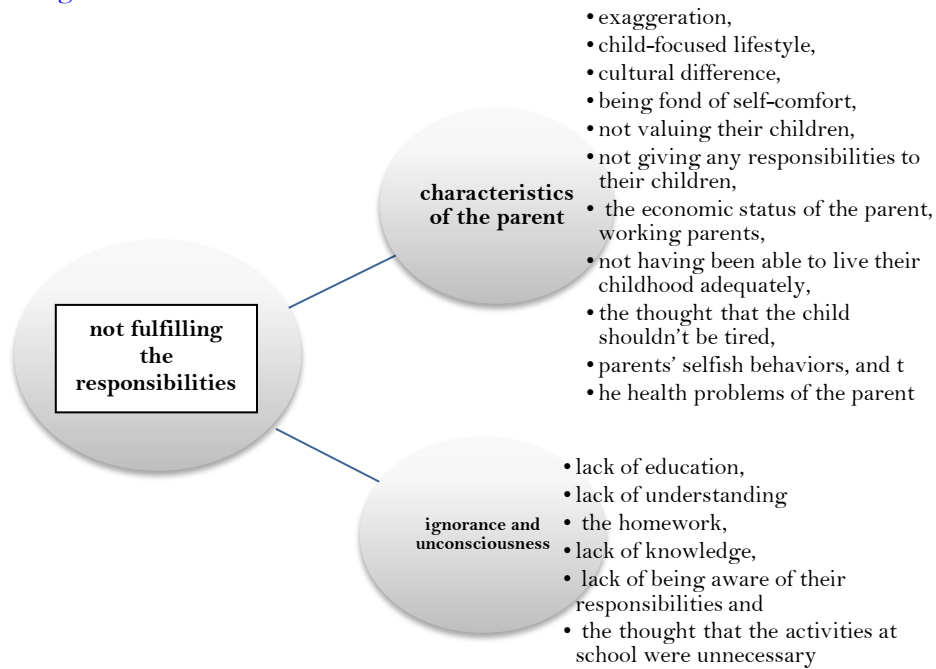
not fulfilling the responsibilities

characteristics of the parent

- exaggeration,
- child-focused lifestyle,
- cultural difference,
- being fond of self-comfort,
- not valuing their children,
- not giving any responsibilities to their children,
- the economic status of the parent, working parents,
- not having been able to live their childhood adequately,
- the thought that the child shouldn't be tired,
- parents' selfish behaviors, and t
- he health problems of the parent

ignorance and unconsciousness

- lack of education,
- lack of understanding
- the homework,
- lack of knowledge,
- lack of being aware of their responsibilities and
- the thought that the activities at school were unnecessary